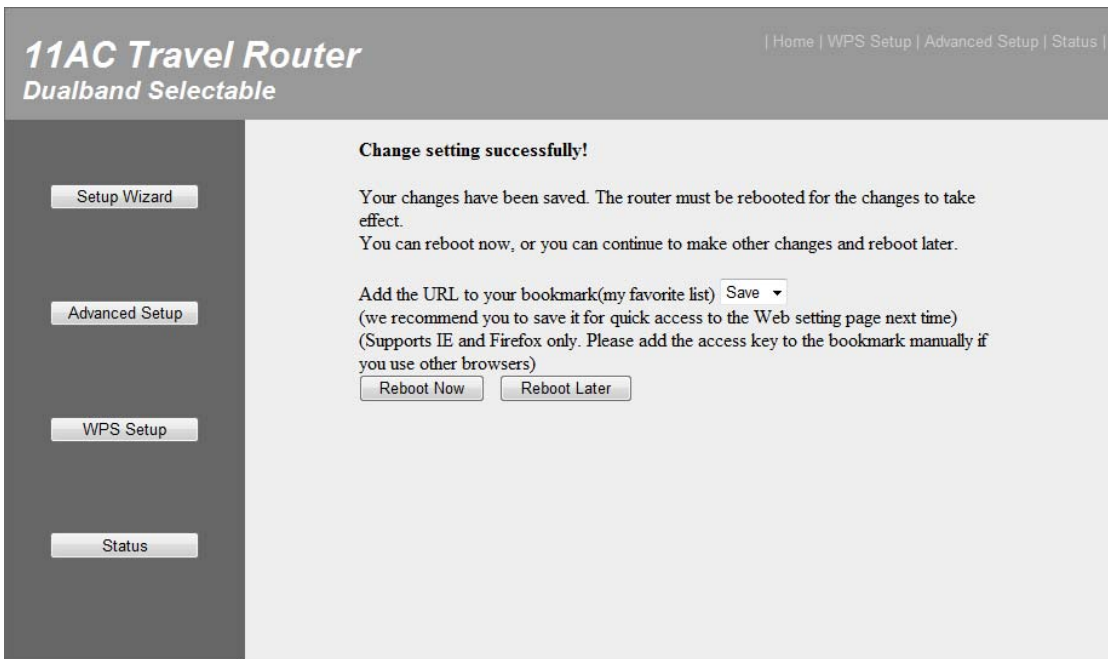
11AC Travel Router
Dualband Selectable

| Home | WPS Setup | Advanced Setup | Status |

Setup Wizard

Advanced Setup

WPS Setup

Status

Change setting successfully!

Your changes have been saved. The router must be rebooted for the changes to take effect.
You can reboot now, or you can continue to make other changes and reboot later.

Add the URL to your bookmark(my favorite list) Save
(we recommend you to save it for quick access to the Web setting page next time)
(Supports IE and Firefox only. Please add the access key to the bookmark manually if you use other browsers)

Reboot Now Reboot Later